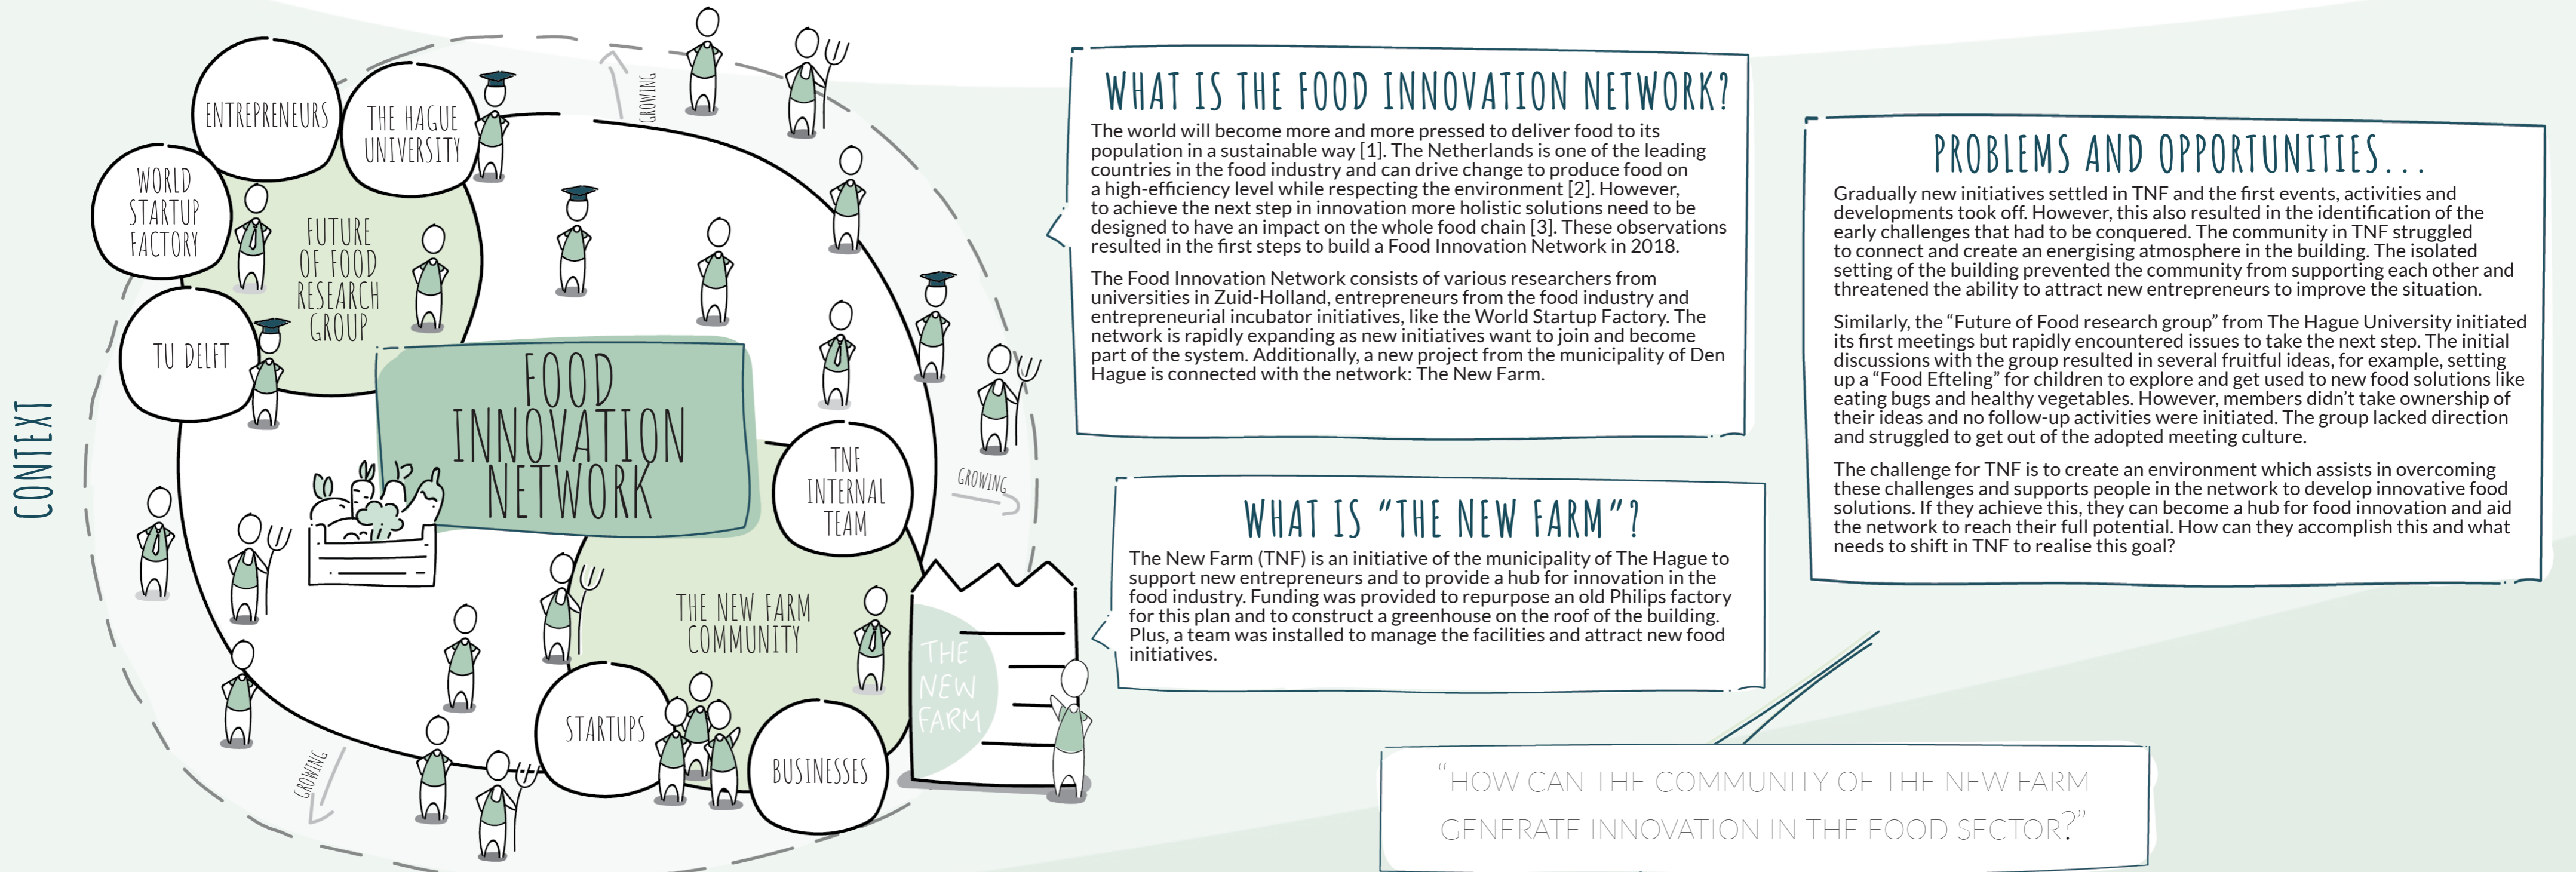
CONTEXT

ENTREPRENEURS

THE HAGUE UNIVERSITY

WORLD STARTUP FACTORY

FUTURE OF FOOD RESEARCH GROUP

TU DELFT

GROWING

FOOD INNOVATION NETWORK

TNF INTERNAL TEAM

GROWING

THE NEW FARM COMMUNITY

THE NEW FARM

STARTUPS

BUSINESSES

GROWING

WHAT IS THE FOOD INNOVATION NETWORK?

The world will become more and more pressed to deliver food to its population in a sustainable way [1]. The Netherlands is one of the leading countries in the food industry and can drive change to produce food on a high-efficiency level while respecting the environment [2]. However, to achieve the next step in innovation more holistic solutions need to be designed to have an impact on the whole food chain [3]. These observations resulted in the first steps to build a Food Innovation Network in 2018.

The Food Innovation Network consists of various researchers from universities in Zuid-Holland, entrepreneurs from the food industry and entrepreneurial incubator initiatives, like the World Startup Factory. The network is rapidly expanding as new initiatives want to join and become part of the system. Additionally, a new project from the municipality of Den Hague is connected with the network: The New Farm.

WHAT IS "THE NEW FARM"?

The New Farm (TNF) is an initiative of the municipality of The Hague to support new entrepreneurs and to provide a hub for innovation in the food industry. Funding was provided to repurpose an old Philips factory for this plan and to construct a greenhouse on the roof of the building. Plus, a team was installed to manage the facilities and attract new food initiatives.

PROBLEMS AND OPPORTUNITIES...

Gradually new initiatives settled in TNF and the first events, activities and developments took off. However, this also resulted in the identification of the early challenges that had to be conquered. The community in TNF struggled to connect and create an energising atmosphere in the building. The isolated setting of the building prevented the community from supporting each other and threatened the ability to attract new entrepreneurs to improve the situation.

Similarly, the "Future of Food research group" from The Hague University initiated its first meetings but rapidly encountered issues to take the next step. The initial discussions with the group resulted in several fruitful ideas, for example, setting up a "Food Efteling" for children to explore and get used to new food solutions like eating bugs and healthy vegetables. However, members didn't take ownership of their ideas and no follow-up activities were initiated. The group lacked direction and struggled to get out of the adopted meeting culture.

The challenge for TNF is to create an environment which assists in overcoming these challenges and supports people in the network to develop innovative food solutions. If they achieve this, they can become a hub for food innovation and aid the network to reach their full potential. How can they accomplish this and what needs to shift in TNF to realise this goal?

"HOW CAN THE COMMUNITY OF THE NEW FARM GENERATE INNOVATION IN THE FOOD SECTOR?"